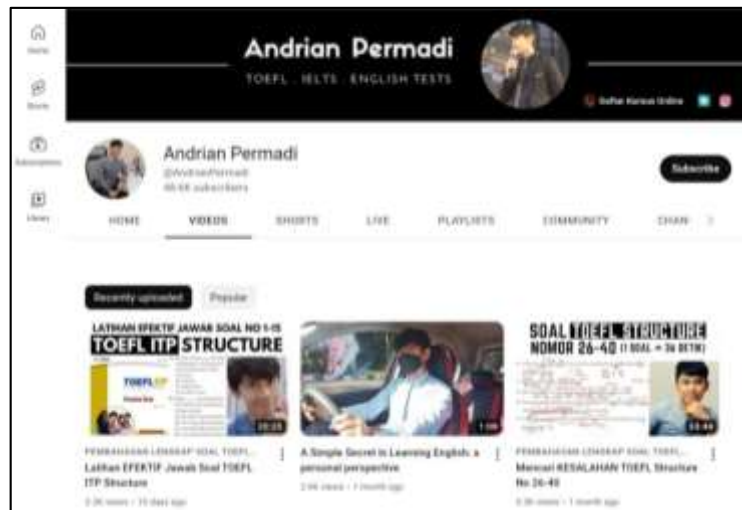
Home

Shorts

Subscriptions

Library

Andrian Permadi

TOEFL · IELTS · ENGLISH TESTS

Daftar Kursus Online

Andrian Permadi

@AndrianPermadi

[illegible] subscribers

Subscribe

HOME

VIDEOS

SHORTS

LIVE

PLAYLISTS

COMMUNITY

CHAN

Recently uploaded

Popular

LATIHAN EFEKTIF JAWAB SOAL NO 1-15

TOEFL ITP STRUCTURE

TOEFL ITP

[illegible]

PEMBAHASAN LENGKAP SOAL TOEFL...

Latihan EFEKTIF Jawab Soal TOEFL ITP Structure

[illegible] views · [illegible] days ago

A Simple Secret in Learning English: a personal perspective

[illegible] views · 1 month ago

1:16

SOAL TOEFL STRUCTURE

NOMOR 26-40 (1 SOAL = 30 DETIK)

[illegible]

PEMBAHASAN LENGKAP SOAL TOEFL...

Mencari KESALAHAN TOEFL Structure No.26-40

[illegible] views · 1 month ago